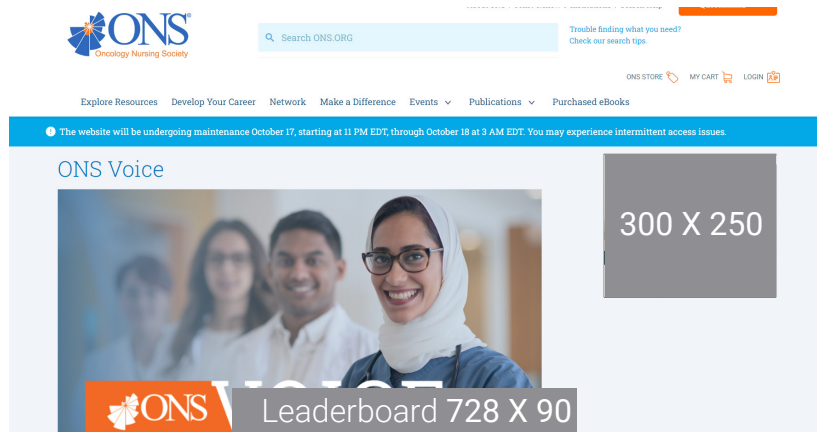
ONS
Oncology Nursing Society

Search ONS.ORG

Trouble finding what you need? Check our search tips.

ONS STORE MY CART LOGIN

Explore Resources Develop Your Career Network Make a Difference Events Publications Purchased eBooks

The website will be undergoing maintenance October 17, starting at 11 PM EDT, through October 18 at 3 AM EDT. You may experience intermittent access issues.

ONS Voice

300 X 250

ONS

Leaderboard 728 X 90